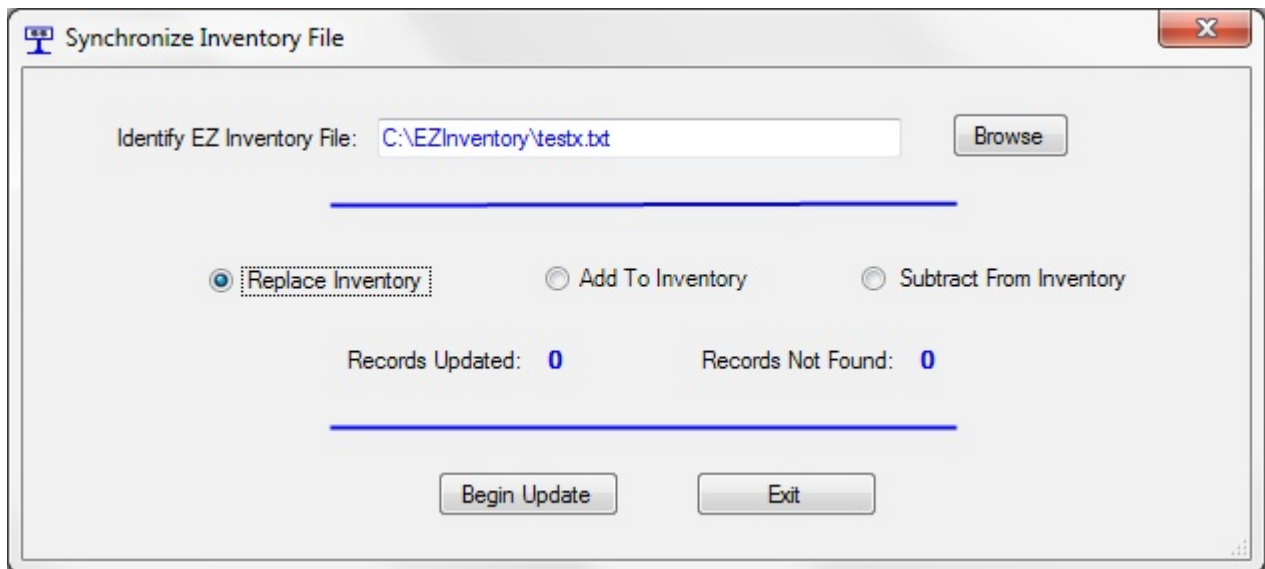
Synchronize Inventory File

Identify EZ Inventory File: C:\EZInventory\testx.txt

Browse

Replace Inventory

Add To Inventory

Subtract From Inventory

Records Updated: 0

Records Not Found: 0

Begin Update

Exit